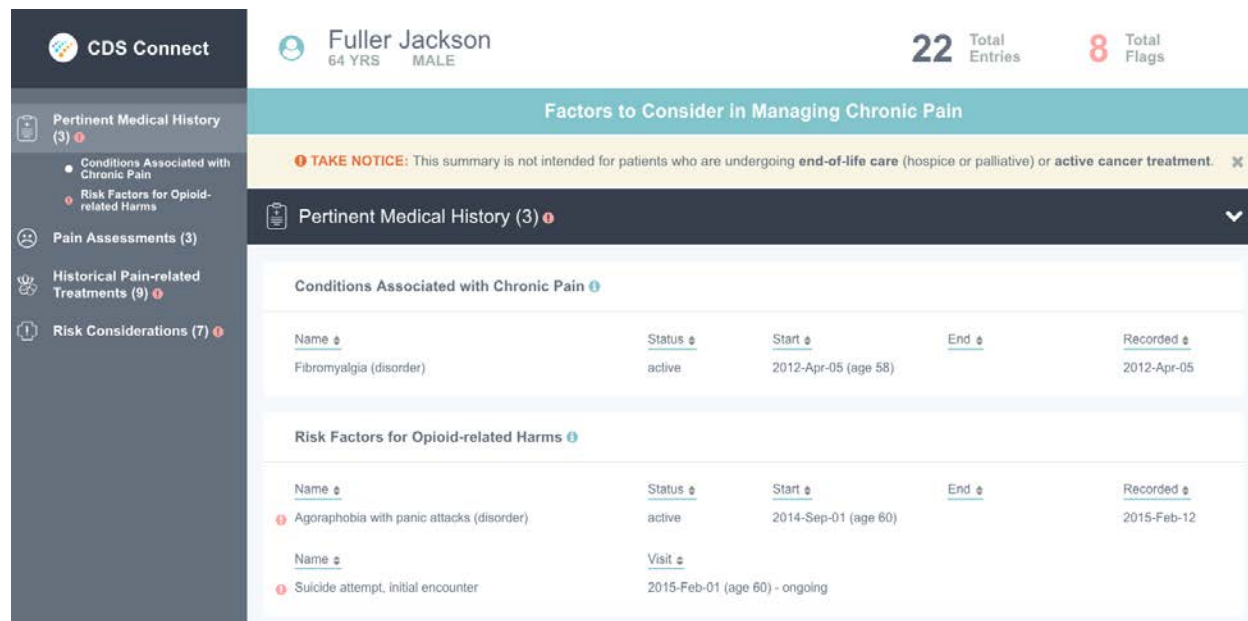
CDS Connect

Pertinent Medical History (3)

Conditions Associated with Chronic Pain

Risk Factors for Opioid-related Harms

Pain Assessments (3)

Historical Pain-related Treatments (9)

Risk Considerations (7)

Fuller Jackson
64 YRS MALE

22 Total Entries

8 Total Flags

Factors to Consider in Managing Chronic Pain

TAKE NOTICE: This summary is not intended for patients who are undergoing end-of-life care (hospice or palliative) or active cancer treatment.

Pertinent Medical History (3)

Conditions Associated with Chronic Pain

| Name | Status | Start | End | Recorded |
|---|---|---|---|---|
| Fibromyalgia (disorder) | active | 2012-Apr-05 (age 58) | | 2012-Apr-05 |

Risk Factors for Opioid-related Harms

| Name | Status | Start | End | Recorded |
|---|---|---|---|---|
| Agoraphobia with panic attacks (disorder) | active | 2014-Sep-01 (age 60) | | 2015-Feb-12 |

| Name | Visit |
|---|---|
| Suicide attempt, initial encounter | 2015-Feb-01 (age 60) - ongoing |